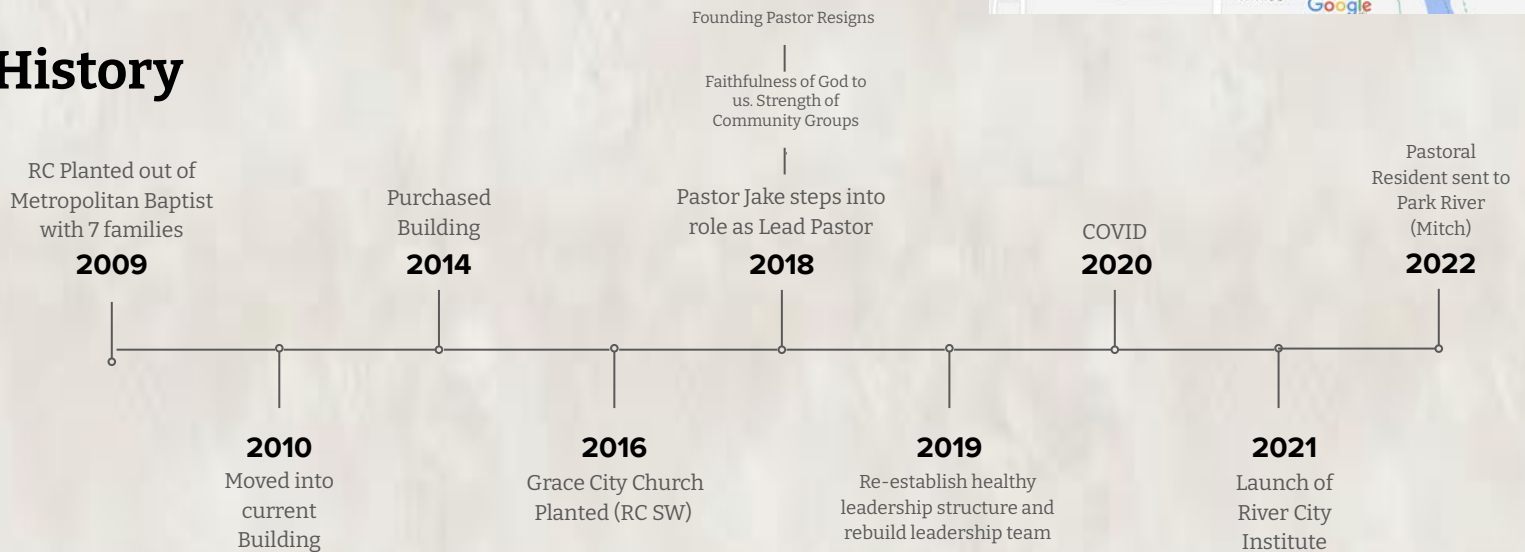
Google

History

Founding Pastor Resigns

Faithfulness of God to us. Strength of Community Groups

RC Planted out of Metropolitan Baptist with 7 families
2009

Purchased Building
2014

Pastor Jake steps into role as Lead Pastor
2018

COVID
2020

Pastoral Resident sent to Park River (Mitch)
2022

2010
Moved into current Building

2016
Grace City Church Planted (RC SW)

2019
Re-establish healthy leadership structure and rebuild leadership team

2021
Launch of River City Institute